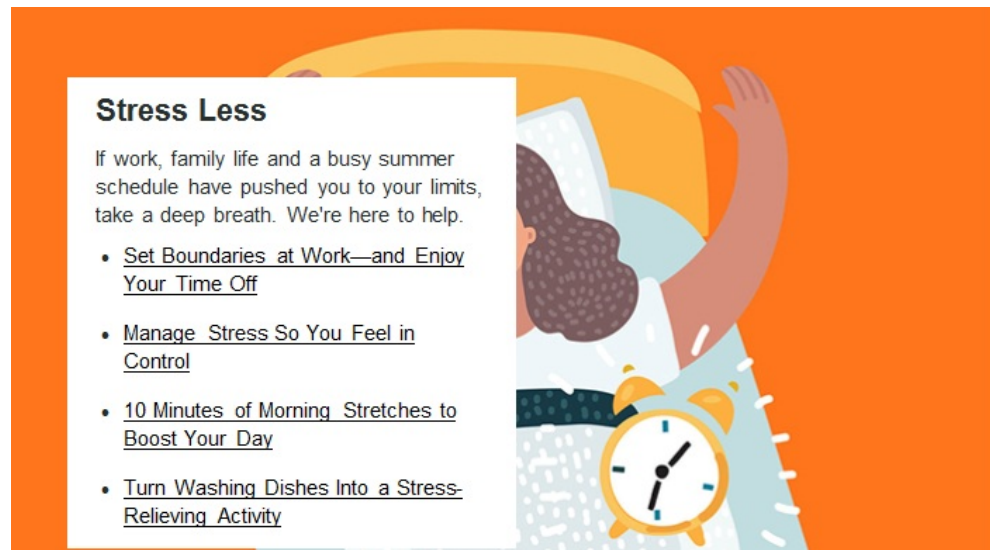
Stress Less

If work, family life and a busy summer schedule have pushed you to your limits, take a deep breath. We're here to help.

- Set Boundaries at Work—and Enjoy Your Time Off
- Manage Stress So You Feel in Control
- 10 Minutes of Morning Stretches to Boost Your Day
- Turn Washing Dishes Into a Stress-Relieving Activity